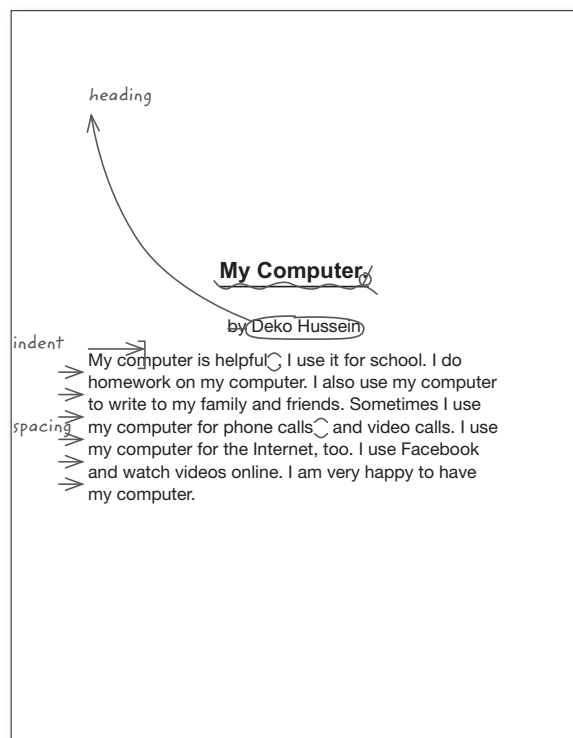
heading

My Computer.

by Deko Hussein

indent

spacing

My computer is helpful. I use it for school. I do homework on my computer. I also use my computer to write to my family and friends. Sometimes I use my computer for phone calls and video calls. I use my computer for the Internet, too. I use Facebook and watch videos online. I am very happy to have my computer.